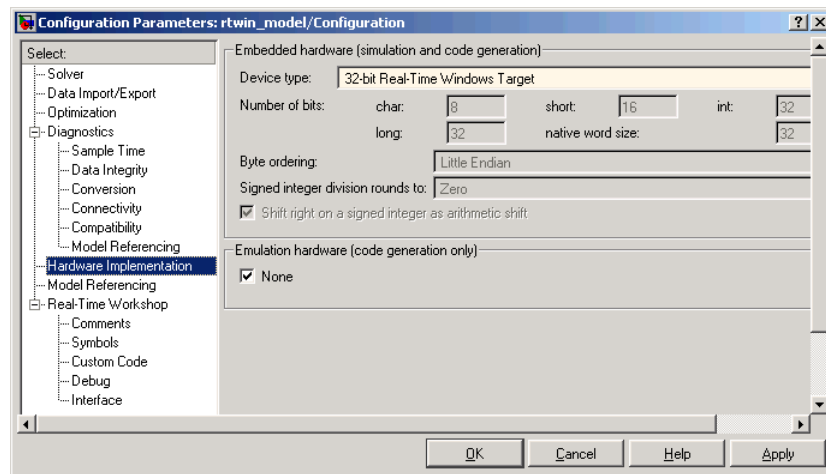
Configuration Parameters: rtwin_model/Configuration

? X

Select:
Solver
Data Import/Export
Optimization
Diagnostics
Sample Time
Data Integrity
Conversion
Connectivity
Compatibility
Model Referencing
Hardware Implementation
Model Referencing
Real-Time Workshop
Comments
Symbols
Custom Code
Debug
Interface

Embedded hardware (simulation and code generation)

Device type: 32-bit Real-Time Windows Target

| Number of bits: | char: | 8 | short: | 16 | int: | 32 |
|---|---|---|---|---|---|---|
| | long: | 32 | native word size: | 32 | | |

Byte ordering: Little Endian

Signed integer division rounds to: Zero

Shift right on a signed integer as arithmetic shift

Emulation hardware (code generation only)

None

OK Cancel Help Apply